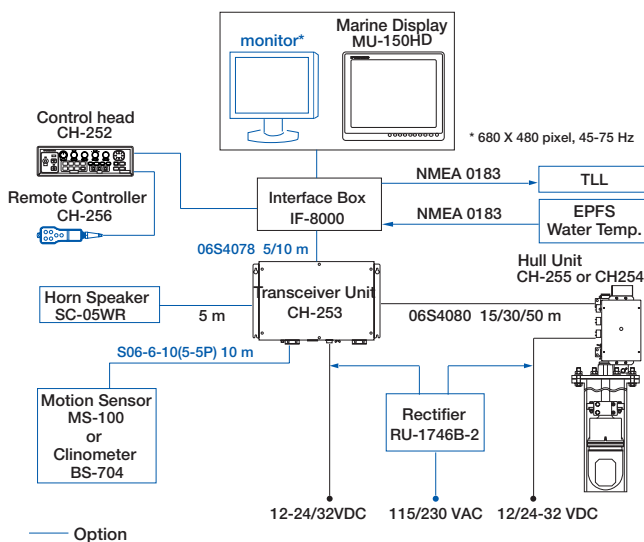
monitor*

Marine Display
MU-150HD

* 680 X 480 pixel, 45-75 Hz

Control head
CH-252

Remote Controller
CH-256

Interface Box
IF-8000

NMEA 0183

TLL

NMEA 0183

EPFS
Water Temp.

06S4078 5/10 m

Hull Unit
CH-255 or CH254

Horn Speaker
SC-05WR

5 m

Transceiver Unit
CH-253

06S4080 15/30/50 m

S06-6-10(5-5P) 10 m

Motion Sensor
MS-100
or
Clinometer
BS-704

Rectifier
RU-1746B-2

12-24/32VDC

115/230 VAC

12/24-32 VDC

Option